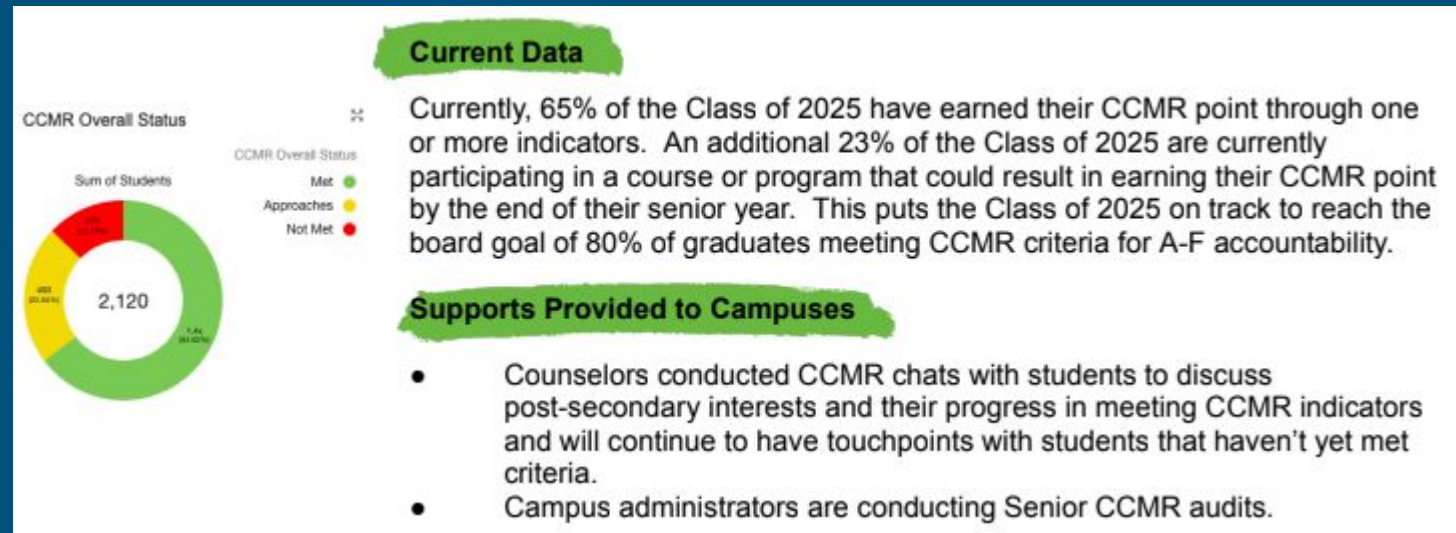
CCMR Overall Status

Sum of Students

CCMR Overall Status

Met

Approaches

Not Met

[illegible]

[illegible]

2,120

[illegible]

Current Data

Currently, 65% of the Class of 2025 have earned their CCMR point through one or more indicators. An additional 23% of the Class of 2025 are currently participating in a course or program that could result in earning their CCMR point by the end of their senior year. This puts the Class of 2025 on track to reach the board goal of 80% of graduates meeting CCMR criteria for A-F accountability.

Supports Provided to Campuses

- Counselors conducted CCMR chats with students to discuss post-secondary interests and their progress in meeting CCMR indicators and will continue to have touchpoints with students that haven't yet met criteria.
- Campus administrators are conducting Senior CCMR audits.